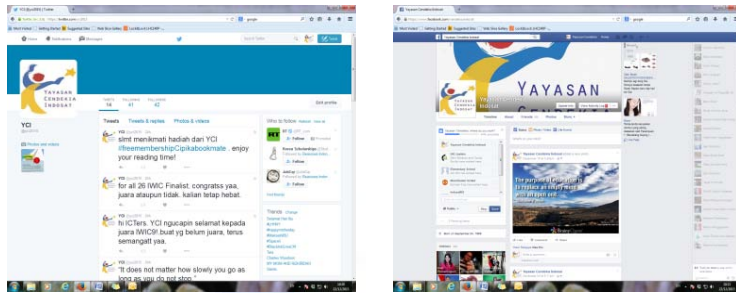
YCI (@yci2013) | Twitter

YAYASAN CENDEKIA INDONESIA

YCI

TWEETS 74 FOLLOWING 41 FOLLOWERS 42

Edit profile

Tweets Tweets & replies Photos & videos

YCI @yci2013

slmt menikmati hadiah dari YCI #freemembershipCipikabookmate . enjoy your reading time!

YCI @yci2013

for all 26 IWIC Finalist, congratss yaa, juara ataupun tidak. kalian tetap hebat.

YCI @yci2013

hi ICTers. YCI ngucapin selamat kepada juara IWIC9!.buat yg belum juara, terus semangatt yaa.

YCI @yci2013

"It does not matter how slowly you go as long as you do not stop."

Who to follow

Follow

Follow

Follow

Trends

Yayasan Cendekia Indonesia

YAYASAN

Yayasan Cendekia Indonesia

The purpose of education is to replace an empty mind with an open one.